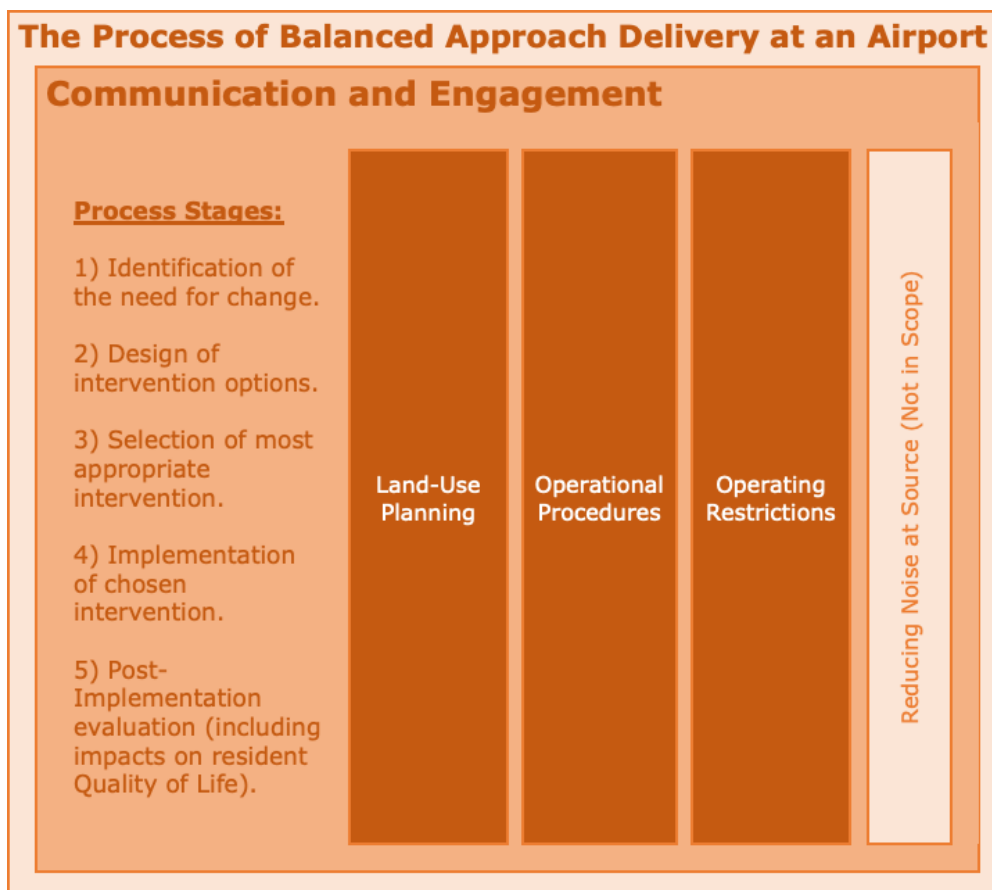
The Process of Balanced Approach Delivery at an Airport

Communication and Engagement

Process Stages:

1) Identification of the need for change.

2) Design of intervention options.

3) Selection of most appropriate intervention.

4) Implementation of chosen intervention.

5) Post-Implementation evaluation (including impacts on resident Quality of Life).

Land-Use Planning

Operational Procedures

Operating Restrictions

Reducing Noise at Source (Not in Scope)